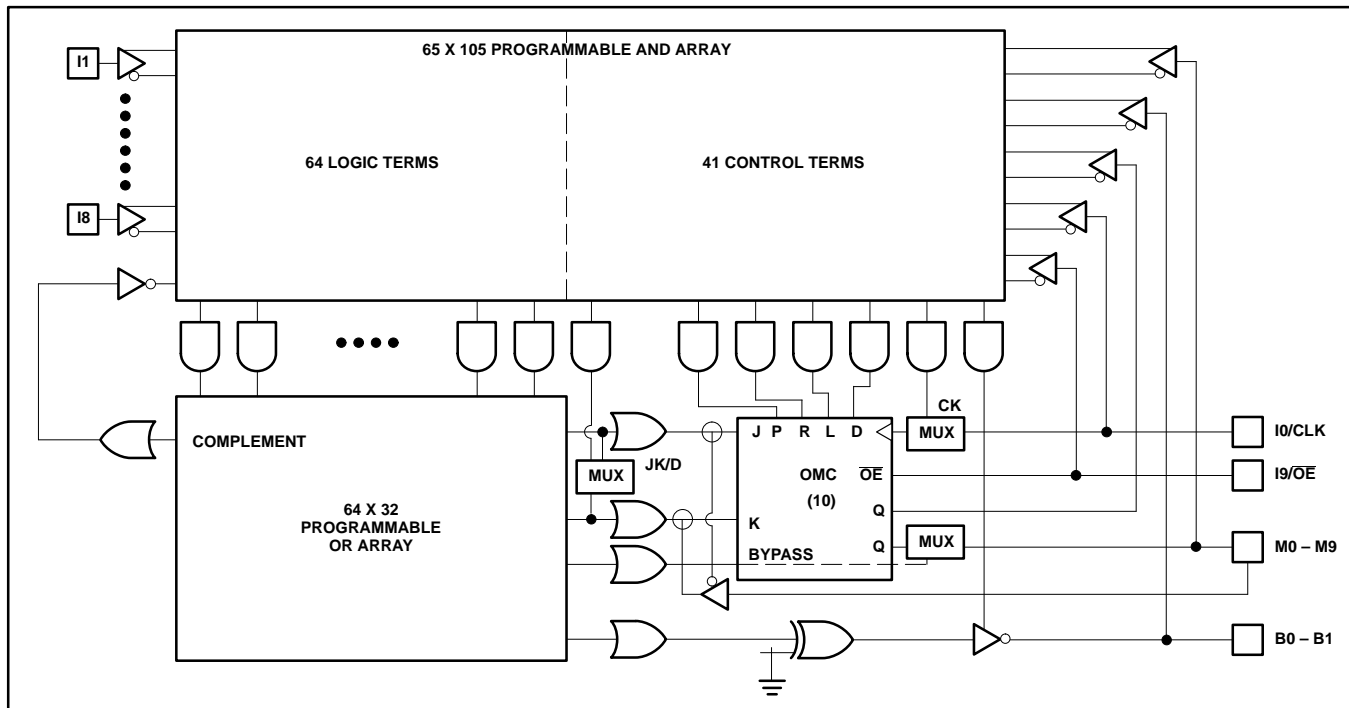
I1

I8

65 X 105 PROGRAMMABLE AND ARRAY

64 LOGIC TERMS

41 CONTROL TERMS

COMPLEMENT

64 X 32
PROGRAMMABLE
OR ARRAY

MUX

JK/D

J P R L D

OMC

(10)

K

BYPASS

CK

MUX

$\overline{OE}$

Q

Q

MUX

I0/CLK

I9/$\overline{OE}$

M0 – M9

B0 – B1